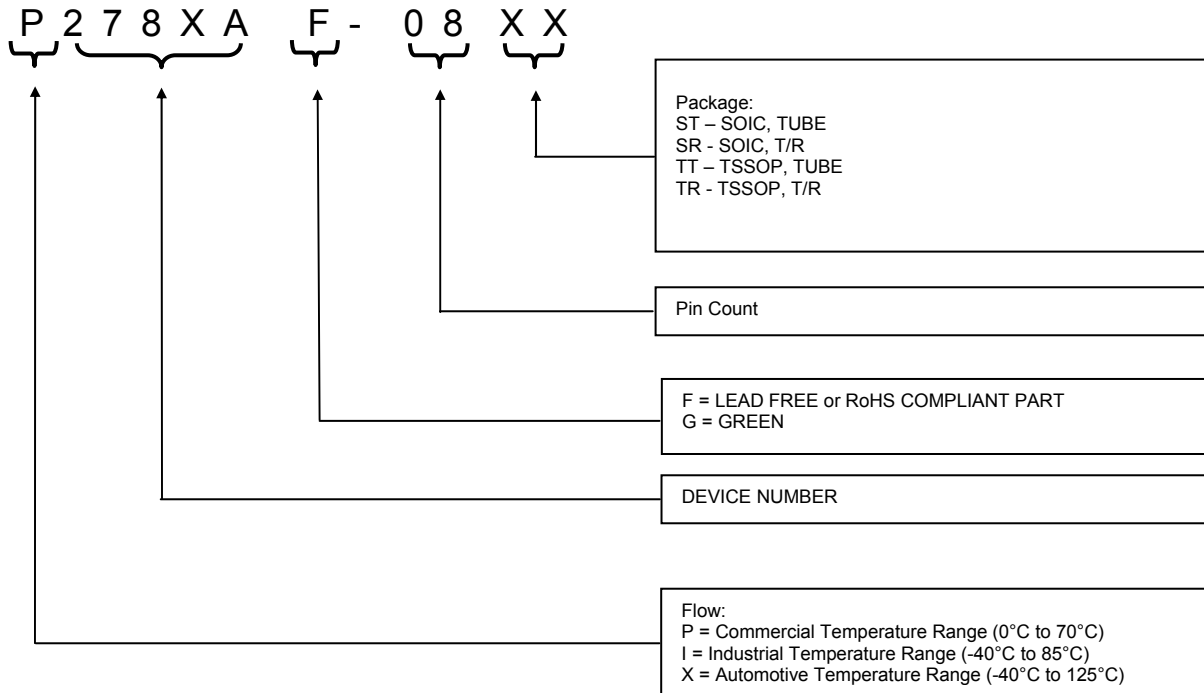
P 2 7 8 X A F - 0 8 X X

Package:
ST – SOIC, TUBE
SR - SOIC, T/R
TT – TSSOP, TUBE
TR - TSSOP, T/R

Pin Count

F = LEAD FREE or RoHS COMPLIANT PART
G = GREEN

DEVICE NUMBER

Flow:
P = Commercial Temperature Range (0°C to 70°C)
I = Industrial Temperature Range (-40°C to 85°C)
X = Automotive Temperature Range (-40°C to 125°C)